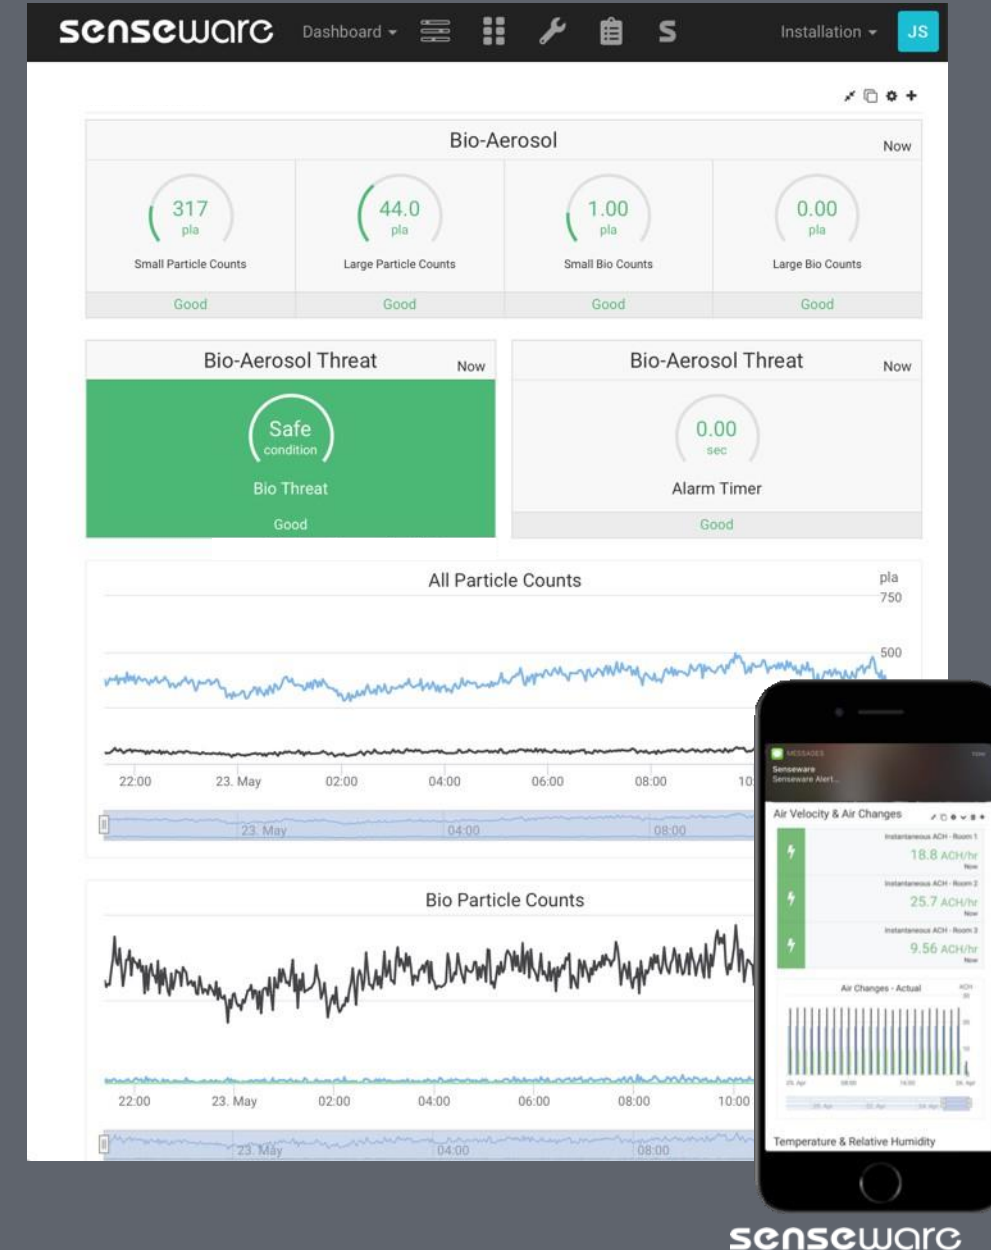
senseware Dashboard Installation JS

Bio-Aerosol
Now

317
pla
Small Particle Counts
Good

44.0
pla
Large Particle Counts
Good

1.00
pla
Small Bio Counts
Good

0.00
pla
Large Bio Counts
Good

Bio-Aerosol Threat
Now
Safe
condition
Bio Threat
Good

Bio-Aerosol Threat
Now
0.00
sec
Alarm Timer
Good

All Particle Counts
pla
750
500
22:00 23. May 02:00 04:00 06:00 08:00 10
23. May 04:00 08:00

Bio Particle Counts
22:00 23. May 02:00 04:00 06:00 08:00 10:00
23. May 04:00 08:00

MESSAGES
Senseware
Senseware Alert...

Air Velocity & Air Changes
Instantaneous ACH - Room 1
18.8 ACH/hr
Now
Instantaneous ACH - Room 2
25.7 ACH/hr
Now
Instantaneous ACH - Room 3
9.56 ACH/hr
Now
Air Changes - Actual
Temperature & Relative Humidity

senseware